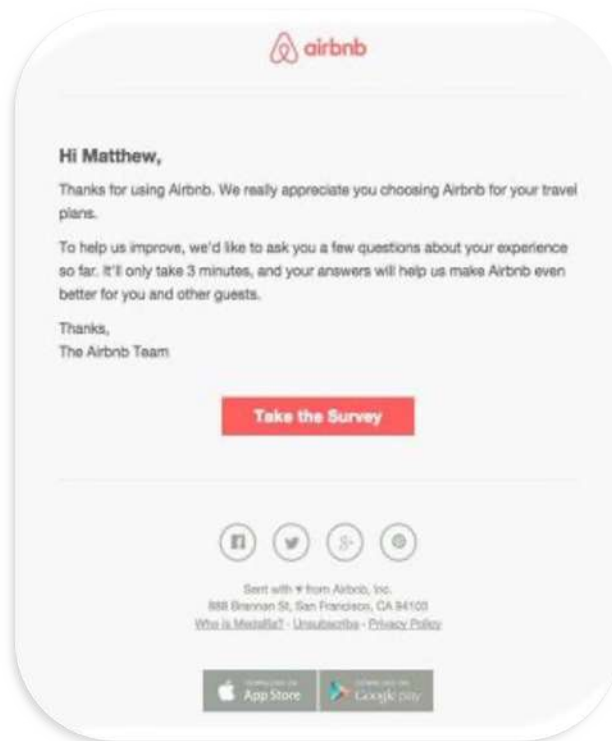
airbnb

Hi Matthew,

Thanks for using Airbnb. We really appreciate you choosing Airbnb for your travel plans.

To help us improve, we'd like to ask you a few questions about your experience so far. It'll only take 3 minutes, and your answers will help us make Airbnb even better for you and other guests.

Thanks,
The Airbnb Team

Take the Survey

Sent with ♥ from Airbnb, Inc.
888 Brannan St, San Francisco, CA 94103
Who is Medallia? · Unsubscribe · Privacy Policy

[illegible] App Store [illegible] Google play